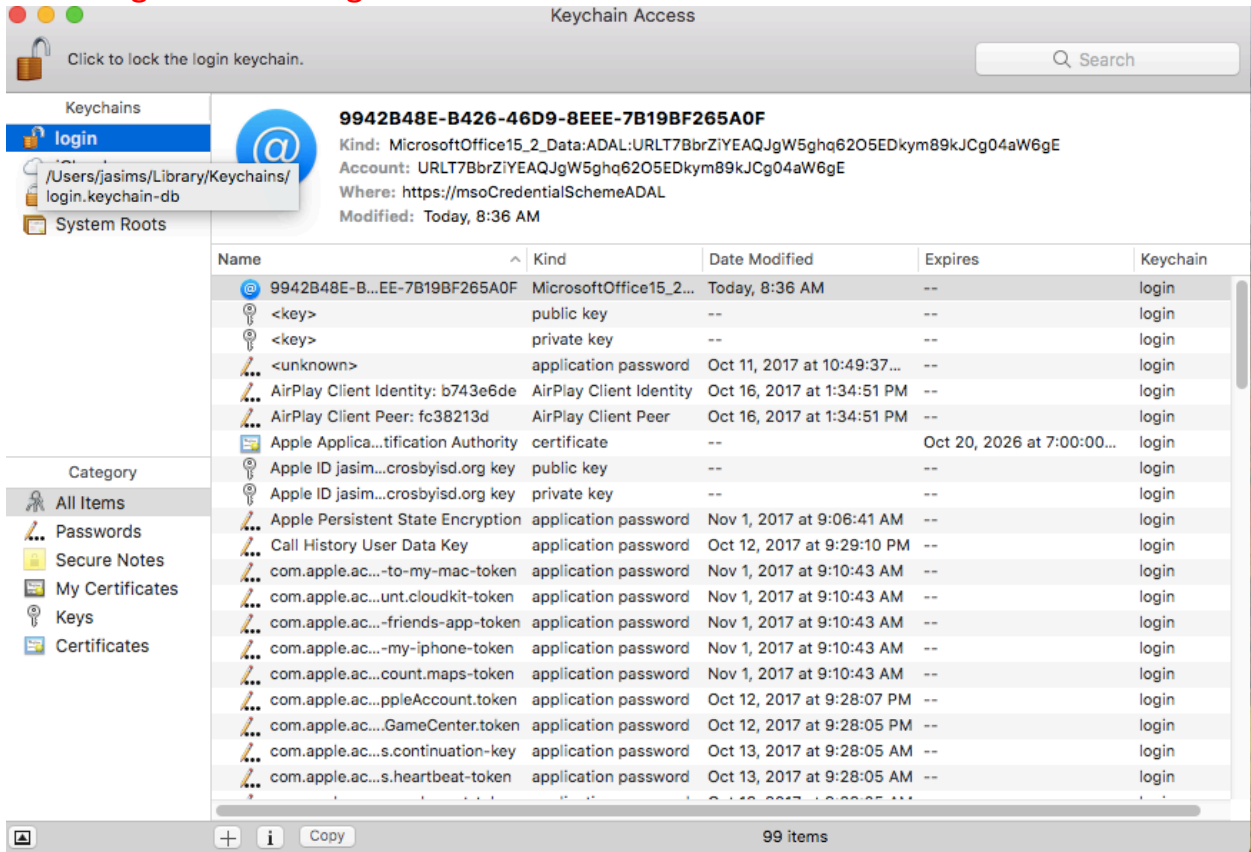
Keychain Access

Click to lock the login keychain.

Search

Keychains
login
iCloud
/Users/jasims/Library/Keychains/login.keychain-db
System Roots

9942B48E-B426-46D9-8EEE-7B19BF265A0F
Kind: MicrosoftOffice15_2_Data:ADAL:URLT7BbrZiYEAQJgW5ghq62O5EDkym89kJCg04aW6gE
Account: URLT7BbrZiYEAQJgW5ghq62O5EDkym89kJCg04aW6gE
Where: https://msoCredentialSchemeADAL
Modified: Today, 8:36 AM

| Name | Kind | Date Modified | Expires | Keychain |
|---|---|---|---|---|
| 9942B48E-B...EE-7B19BF265A0F | MicrosoftOffice15_2... | Today, 8:36 AM | -- | login |
| <key> | public key | -- | -- | login |
| <key> | private key | -- | -- | login |
| <unknown> | application password | Oct 11, 2017 at 10:49:37... | -- | login |
| AirPlay Client Identity: b743e6de | AirPlay Client Identity | Oct 16, 2017 at 1:34:51 PM | -- | login |
| AirPlay Client Peer: fc38213d | AirPlay Client Peer | Oct 16, 2017 at 1:34:51 PM | -- | login |
| Apple Applica...tification Authority | certificate | -- | Oct 20, 2026 at 7:00:00... | login |
| Apple ID jasim...crosbyisd.org key | public key | -- | -- | login |
| Apple ID jasim...crosbyisd.org key | private key | -- | -- | login |
| Apple Persistent State Encryption | application password | Nov 1, 2017 at 9:06:41 AM | -- | login |
| Call History User Data Key | application password | Oct 12, 2017 at 9:29:10 PM | -- | login |
| com.apple.ac...-to-my-mac-token | application password | Nov 1, 2017 at 9:10:43 AM | -- | login |
| com.apple.ac...unt.cloudkit-token | application password | Nov 1, 2017 at 9:10:43 AM | -- | login |
| com.apple.ac...-friends-app-token | application password | Nov 1, 2017 at 9:10:43 AM | -- | login |
| com.apple.ac...-my-iphone-token | application password | Nov 1, 2017 at 9:10:43 AM | -- | login |
| com.apple.ac...count.maps-token | application password | Nov 1, 2017 at 9:10:43 AM | -- | login |
| com.apple.ac...ppleAccount.token | application password | Oct 12, 2017 at 9:28:07 PM | -- | login |
| com.apple.ac....GameCenter.token | application password | Oct 12, 2017 at 9:28:05 PM | -- | login |
| com.apple.ac...s.continuation-key | application password | Oct 13, 2017 at 9:28:05 AM | -- | login |
| com.apple.ac...s.heartbeat-token | application password | Oct 13, 2017 at 9:28:05 AM | -- | login |

Category
All Items
Passwords
Secure Notes
My Certificates
Keys
Certificates

+ i Copy
99 items